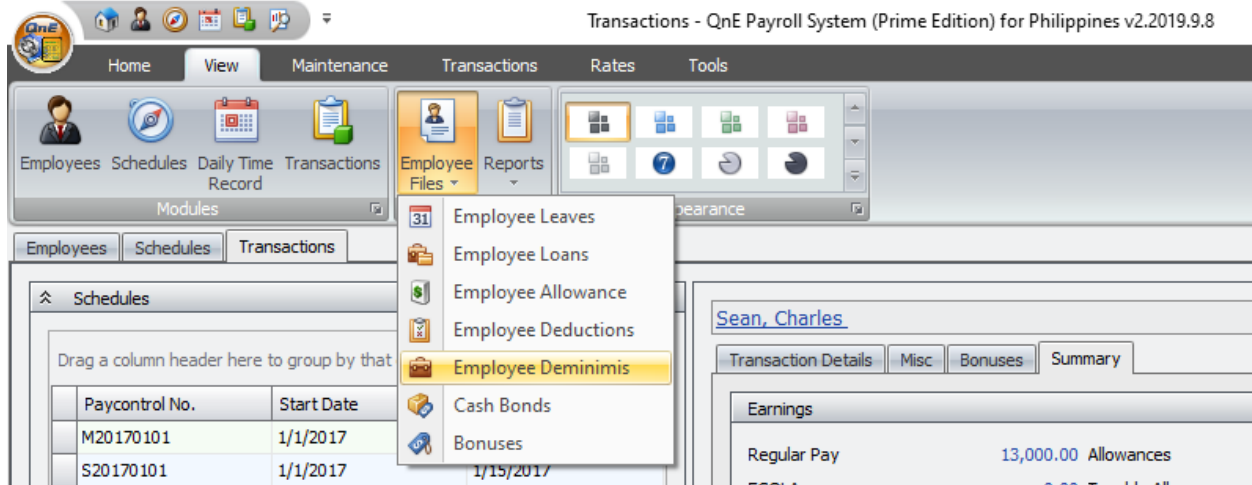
QnE

Transactions - QnE Payroll System (Prime Edition) for Philippines v2.2019.9.8

Home View Maintenance Transactions Rates Tools

Employees Schedules Daily Time Record Transactions
Modules

Employee Files Reports

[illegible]pearance

Employee Leaves
Employee Loans
Employee Allowance
Employee Deductions
Employee Deminimis
Cash Bonds
Bonuses

Employees Schedules Transactions

Schedules

Drag a column header here to group by that

| Paycontrol No. | Start Date | |
|---|---|---|
| M20170101 | 1/1/2017 | |
| S20170101 | 1/1/2017 | 1/15/2017 |

Sean, Charles

Transaction Details Misc Bonuses Summary

Earnings

Regular Pay 13,000.00 Allowances